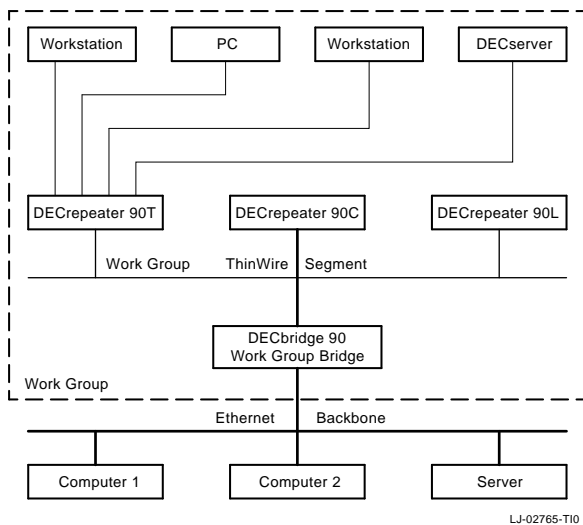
Workstation

PC

Workstation

DECserver

DECrepeater 90T

DECrepeater 90C

DECrepeater 90L

Work Group ThinWire Segment

DECbridge 90
Work Group Bridge

Work Group

Ethernet Backbone

Computer 1

Computer 2

Server

LJ-02765-TI0